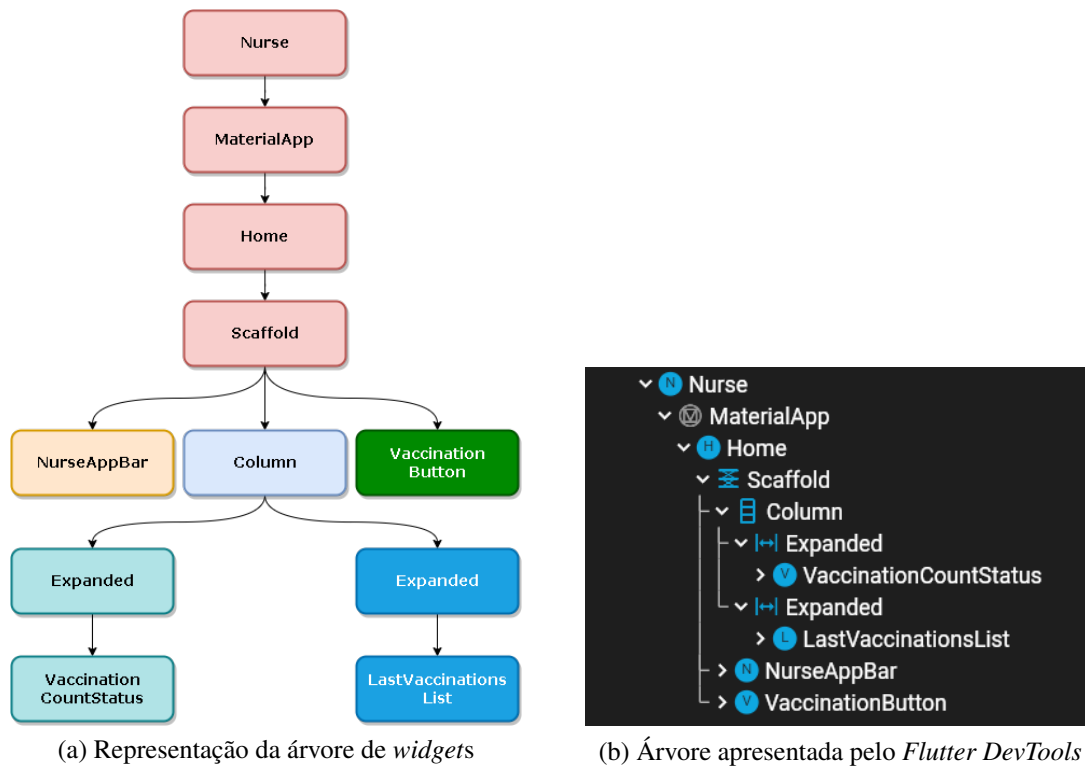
Nurse

MaterialApp

Home

Scaffold

NurseAppBar

Column

Vaccination Button

Expanded

Expanded

Vaccination CountStatus

LastVaccinations List

(a) Representação da árvore de *widget*s

N Nurse
MaterialApp
H Home
Scaffold
Column
Expanded
V VaccinationCountStatus
Expanded
L LastVaccinationsList
N NurseAppBar
V VaccinationButton

(b) Árvore apresentada pelo *Flutter DevTools*